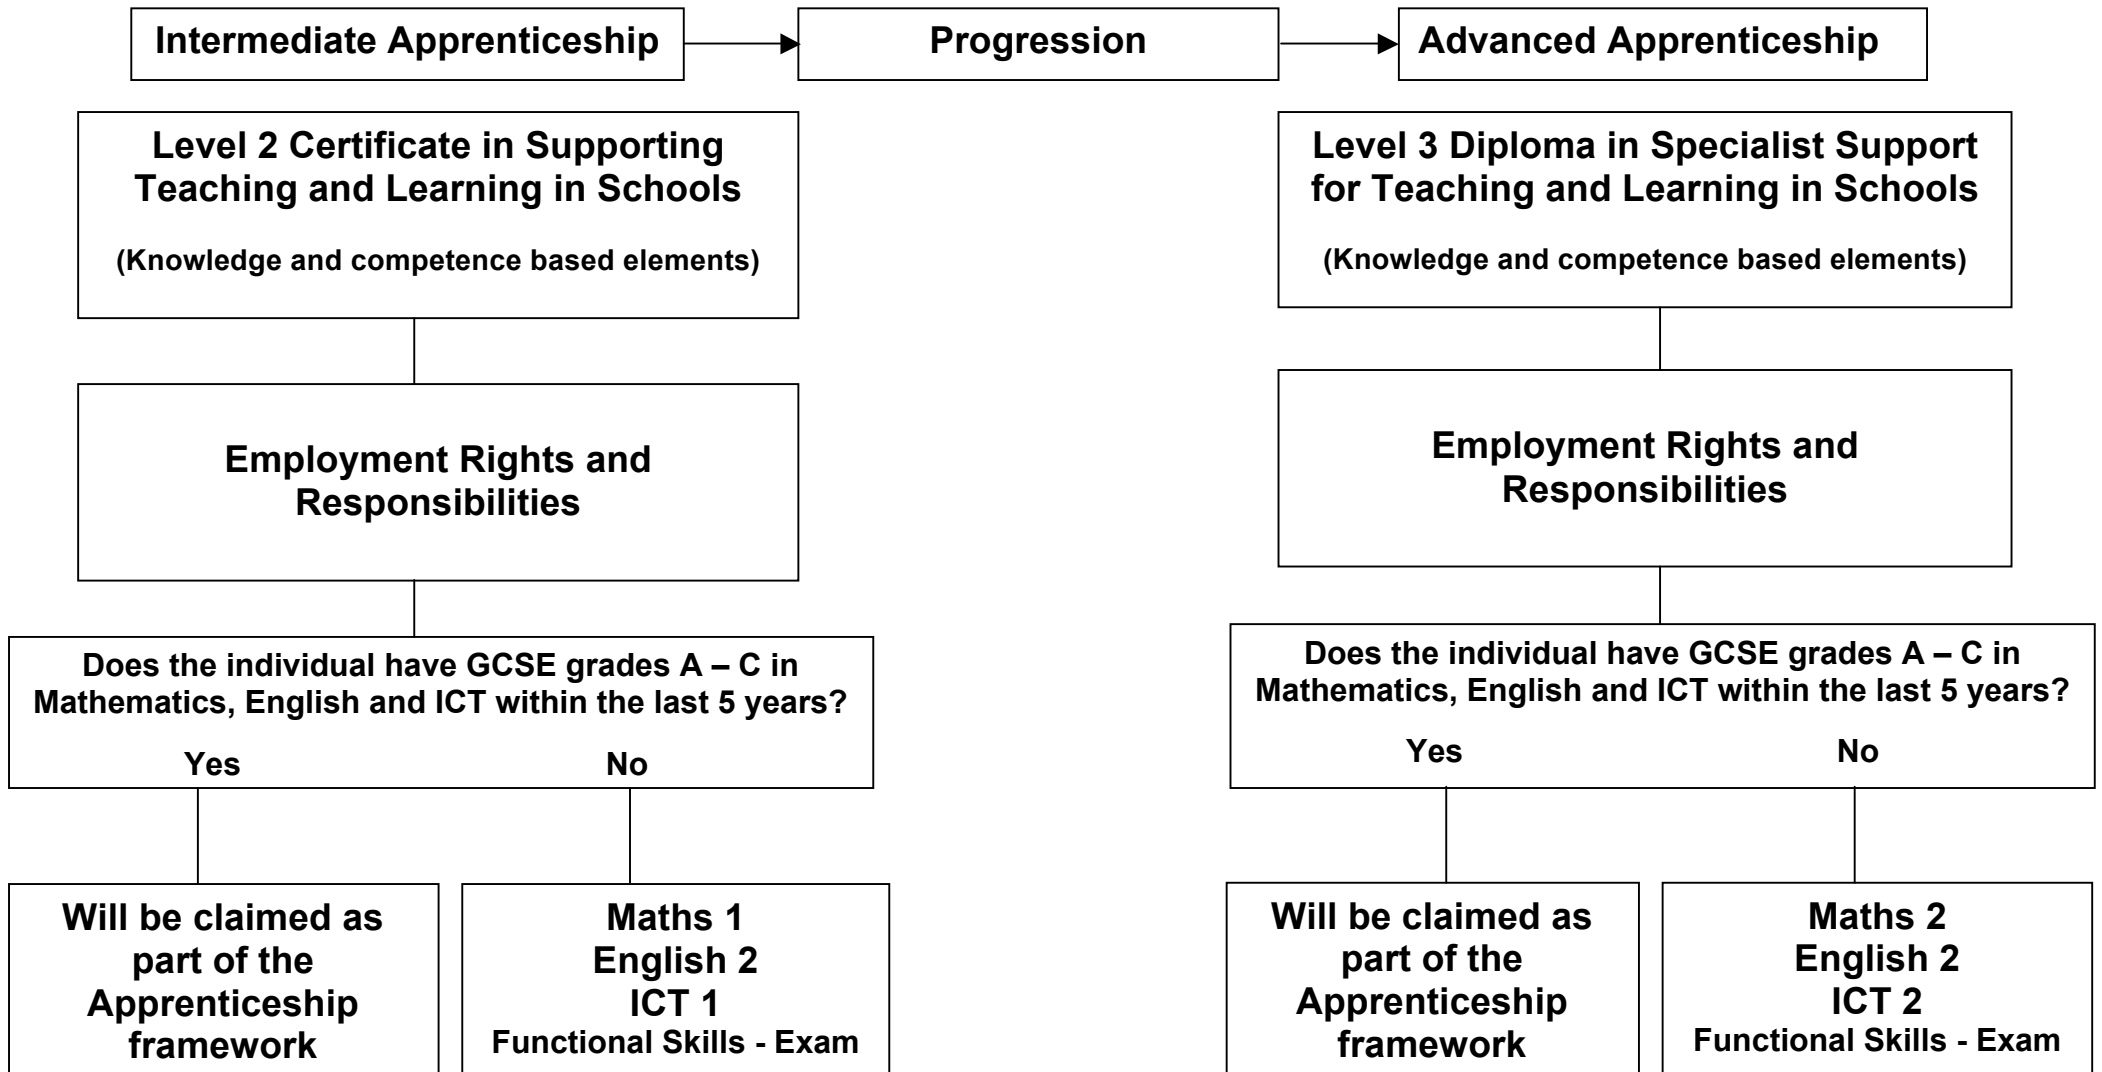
Intermediate Apprenticeship

Progression

Advanced Apprenticeship

Level 2 Certificate in Supporting Teaching and Learning in Schools

(Knowledge and competence based elements)

Employment Rights and Responsibilities

Does the individual have GCSE grades A – C in Mathematics, English and ICT within the last 5 years?

Yes

No

Will be claimed as part of the Apprenticeship framework

Maths 1
English 2
ICT 1
Functional Skills - Exam

Level 3 Diploma in Specialist Support for Teaching and Learning in Schools

(Knowledge and competence based elements)

Employment Rights and Responsibilities

Does the individual have GCSE grades A – C in Mathematics, English and ICT within the last 5 years?

Yes

No

Will be claimed as part of the Apprenticeship framework

Maths 2
English 2
ICT 2
Functional Skills - Exam